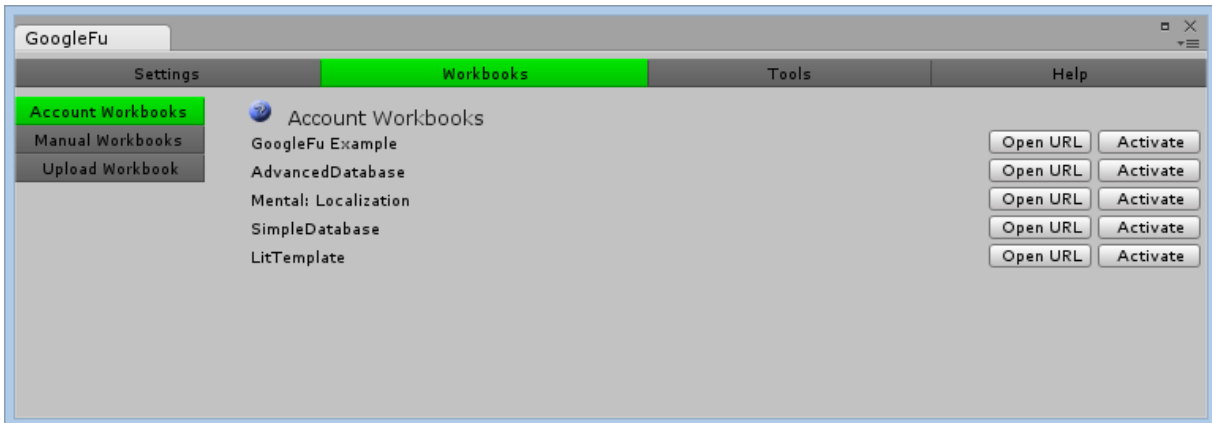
GoogleFu

Settings | Workbooks | Tools | Help

Account Workbooks
Manual Workbooks
Upload Workbook

Account Workbooks

GoogleFu Example Open URL Activate
AdvancedDatabase Open URL Activate
Mental: Localization Open URL Activate
SimpleDatabase Open URL Activate
LitTemplate Open URL Activate